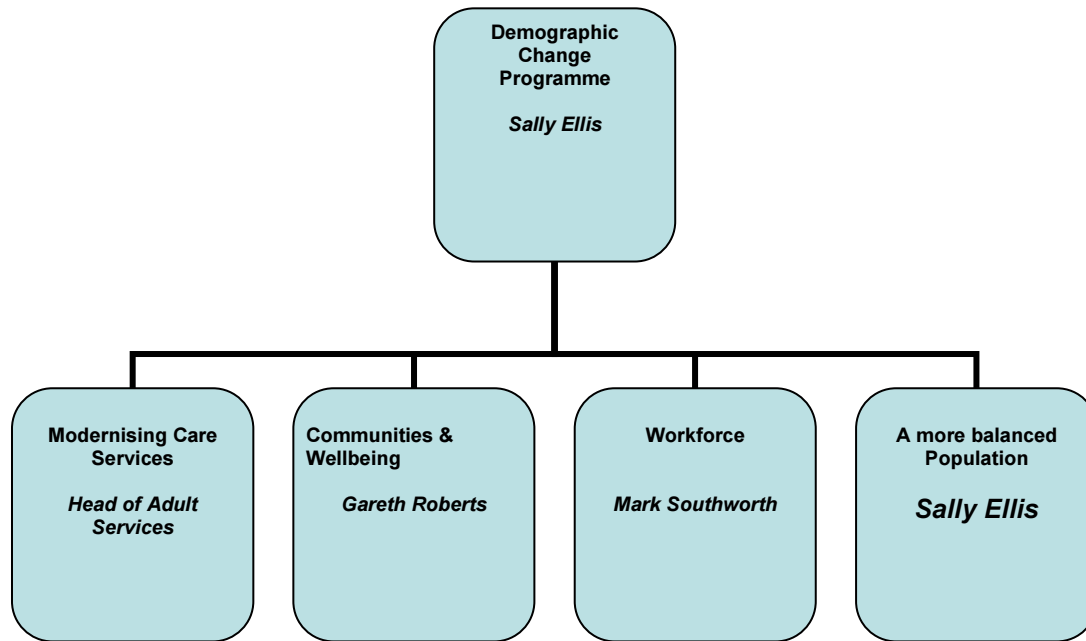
Demographic Change Programme

Sally Ellis

Modernising Care Services

Head of Adult Services

Communities & Wellbeing

Gareth Roberts

Workforce

Mark Southworth

A more balanced Population

Sally Ellis